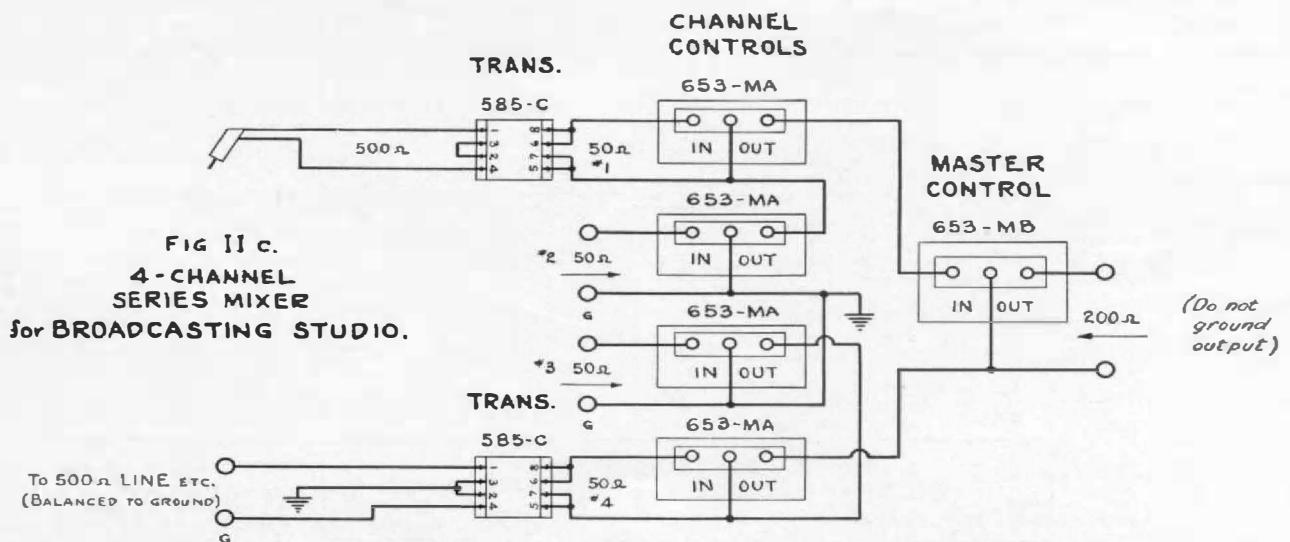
CHANNEL CONTROLS

TRANS.

585-C

653-MA

500Ω

50Ω #1

IN OUT

MASTER CONTROL

653-MA

653-MB

FIG II C.
4-CHANNEL SERIES MIXER for BROADCASTING STUDIO.

#2 50Ω

IN OUT

G

IN OUT

653-MA

200Ω

(Do not ground output)

#3 50Ω

IN OUT

G

TRANS.

585-C

653-MA

To 500Ω LINE ETC. (BALANCED TO GROUND)

50Ω #4

IN OUT

G